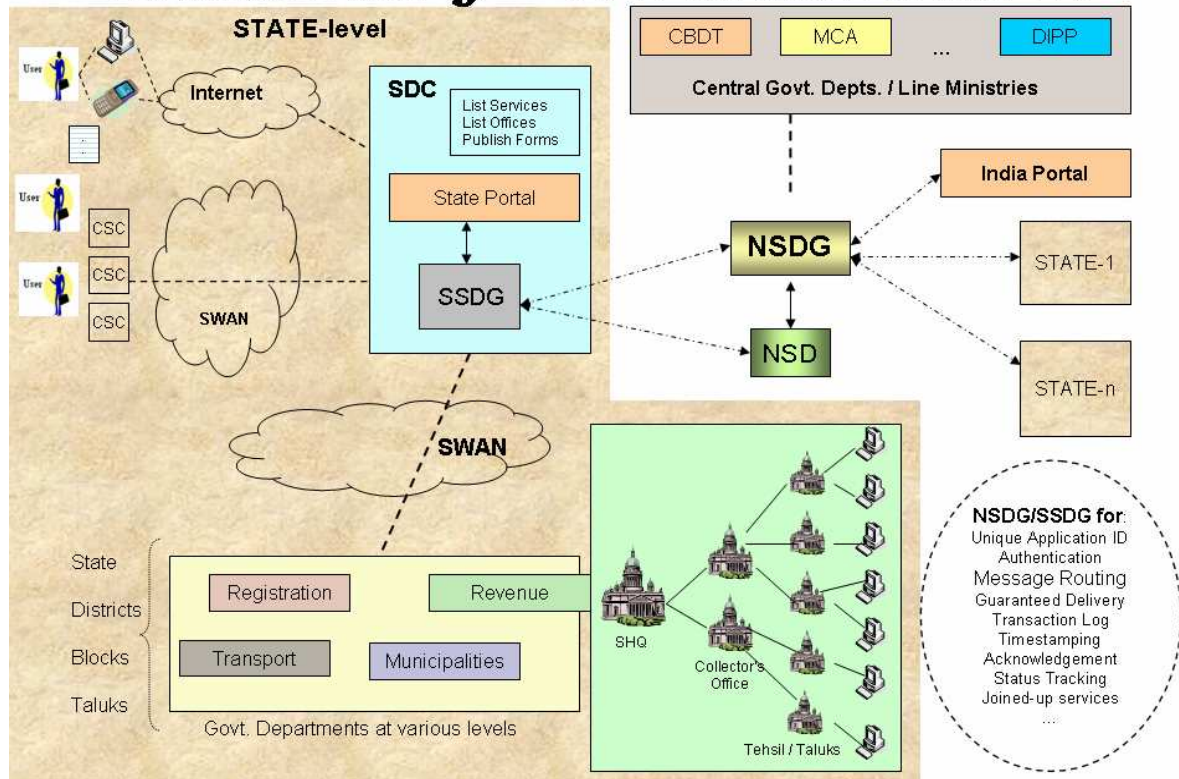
STATE-level

User

Internet

User

CSC

User

CSC

CSC

SWAN

SDC

List Services
List Offices
Publish Forms

State Portal

SSDG

CBDT

MCA

...

DIPP

Central Govt. Depts. / Line Ministries

India Portal

NSDG

STATE-1

NSD

STATE-n

SWAN

State

Districts

Blocks

Taluks

Registration

Revenue

Transport

Municipalities

Govt. Departments at various levels

SHQ

Collector's Office

Tehsil / Taluks

NSDG/SSDG for:
Unique Application ID
Authentication
Message Routing
Guaranteed Delivery
Transaction Log
Timestamping
Acknowledgement
Status Tracking
Joined-up services
...